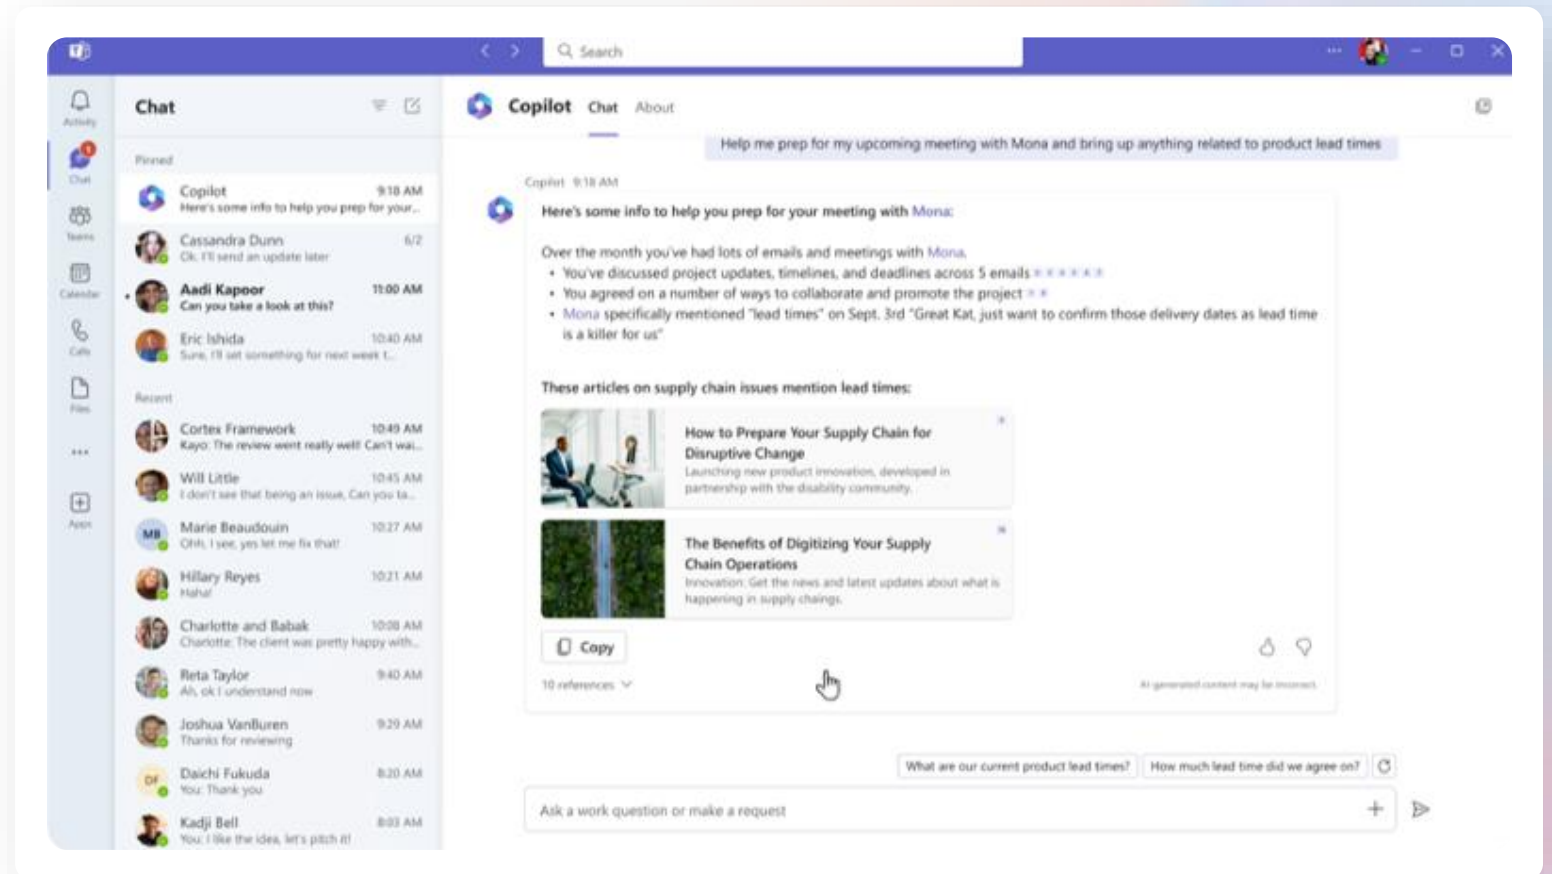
Search

Activity
Chat
Teams
Calendar
Calls
Files
...
Apps

Chat

Pinned

Copilot 9:18 AM
Here's some info to help you prep for your...

Cassandra Dunn 6/2
Ok, I'll send an update later

Aadi Kapoor 11:00 AM
Can you take a look at this?

Eric Ishida 10:40 AM
Sure, I'll set something for next week t...

Recent

Cortex Framework 10:49 AM
Kayo: The review went really well! Can't wai...

Will Little 10:45 AM
I don't see that being an issue, Can you ta...

Marie Beaudouin 10:27 AM
Ohh, I see, yes let me fix that!

Hillary Reyes 10:21 AM
Haha!

Charlotte and Babak 10:08 AM
Charlotte: The client was pretty happy with...

Reta Taylor 9:40 AM
Ah, ok I understand now

Joshua VanBuren 9:20 AM
Thanks for reviewing

Daichi Fukuda 8:20 AM
You: Thank you

Kadji Bell 8:03 AM
You: I like the idea, let's pitch it!

Copilot Chat About

Help me prep for my upcoming meeting with Mona and bring up anything related to product lead times

Copilot 9:18 AM

Here's some info to help you prep for your meeting with Mona:

Over the month you've had lots of emails and meetings with Mona.
• You've discussed project updates, timelines, and deadlines across 5 emails
• You agreed on a number of ways to collaborate and promote the project
• Mona specifically mentioned "lead times" on Sept. 3rd "Great Kat, just want to confirm those delivery dates as lead time is a killer for us"

These articles on supply chain issues mention lead times:

How to Prepare Your Supply Chain for Disruptive Change
Launching new product innovation, developed in partnership with the disability community.

The Benefits of Digitizing Your Supply Chain Operations
Innovation: Get the news and latest updates about what is happening in supply chaings.

Copy

10 references

AI generated content may be incorrect.

What are our current product lead times?
How much lead time did we agree on?

Ask a work question or make a request